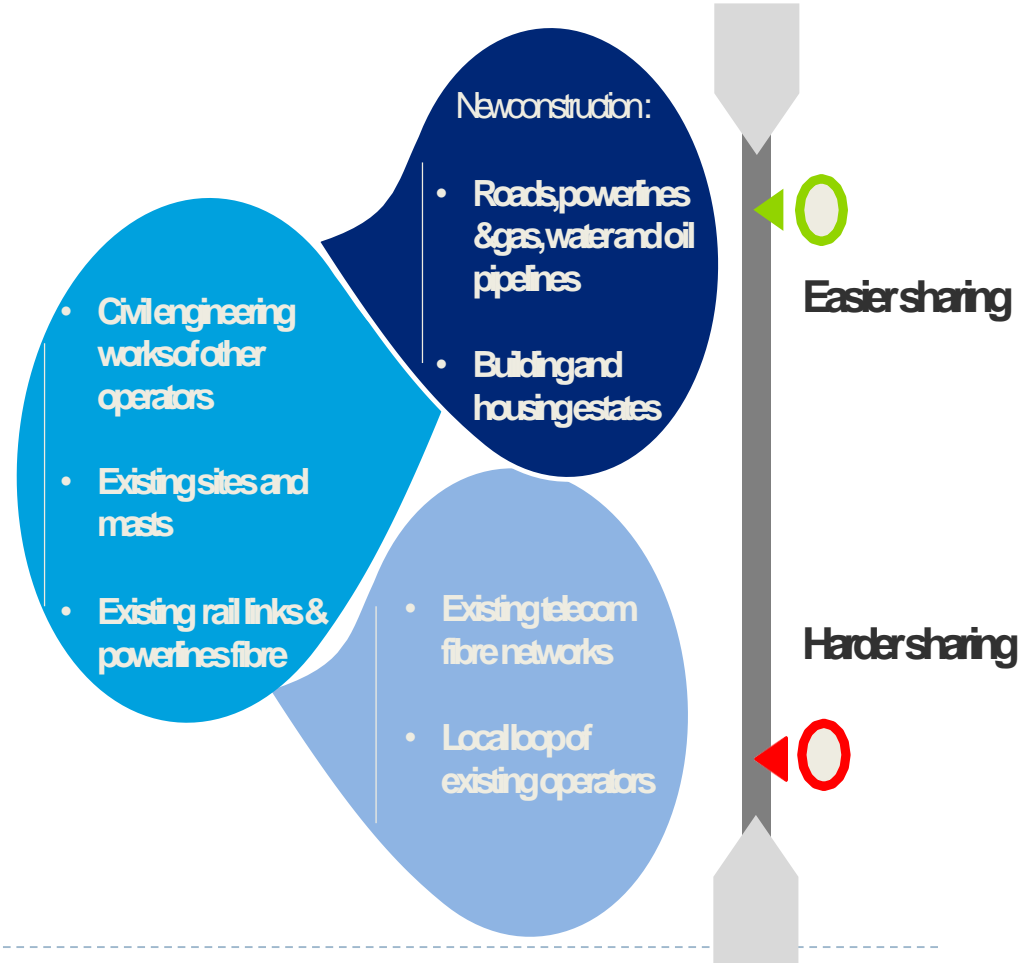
New construction:

- Roads, powerlines & gas, water and oil pipelines
- Building and housing estates

- Civil engineering works of other operators
- Existing sites and masts
- Existing rail links & powerlines fibre

- Existing telecom fibre networks
- Local loop of existing operators

Easier sharing

Harder sharing